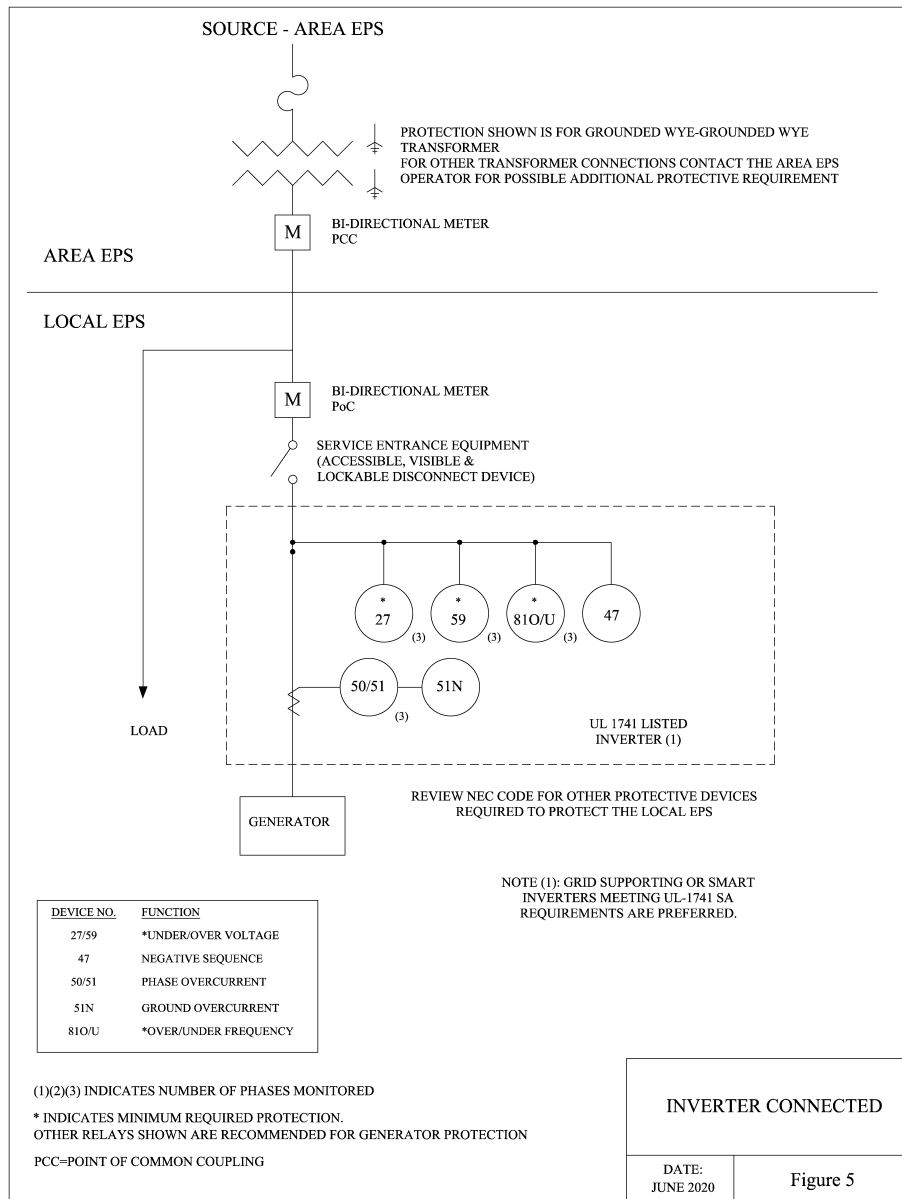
SOURCE - AREA EPS

PROTECTION SHOWN IS FOR GROUNDED WYE-GROUNDED WYE TRANSFORMER
FOR OTHER TRANSFORMER CONNECTIONS CONTACT THE AREA EPS OPERATOR FOR POSSIBLE ADDITIONAL PROTECTIVE REQUIREMENT

M

BI-DIRECTIONAL METER
PCC

AREA EPS

LOCAL EPS

M

BI-DIRECTIONAL METER
PoC

SERVICE ENTRANCE EQUIPMENT (ACCESSIBLE, VISIBLE & LOCKABLE DISCONNECT DEVICE)

\* 27 (3)

\* 59 (3)

\* 81O/U (3)

47

50/51 (3)

51N

UL 1741 LISTED INVERTER (1)

LOAD

REVIEW NEC CODE FOR OTHER PROTECTIVE DEVICES REQUIRED TO PROTECT THE LOCAL EPS

GENERATOR

NOTE (1): GRID SUPPORTING OR SMART INVERTERS MEETING UL-1741 SA REQUIREMENTS ARE PREFERRED.

| DEVICE NO. | FUNCTION |
|---|---|
| 27/59 | \*UNDER/OVER VOLTAGE |
| 47 | NEGATIVE SEQUENCE |
| 50/51 | PHASE OVERCURRENT |
| 51N | GROUND OVERCURRENT |
| 81O/U | \*OVER/UNDER FREQUENCY |

(1)(2)(3) INDICATES NUMBER OF PHASES MONITORED

\* INDICATES MINIMUM REQUIRED PROTECTION.
OTHER RELAYS SHOWN ARE RECOMMENDED FOR GENERATOR PROTECTION

PCC=POINT OF COMMON COUPLING

INVERTER CONNECTED

DATE:
JUNE 2020

Figure 5